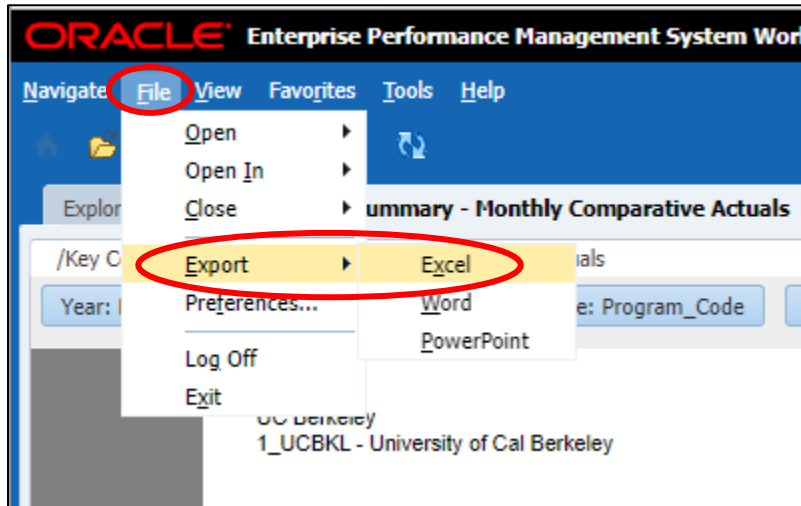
ORACLE® Enterprise Performance Management System Wor

Navigate File View Favorites Tools Help

Open
Open In
Close
Export
Preferences...
Log Off
Exit

Excel
Word
PowerPoint

Explor
ummary - Monthly Comparative Actuals

/Key C
uals

Year: I
e: Program_Code

UC Berkeley
1_UCBKL - University of Cal Berkeley